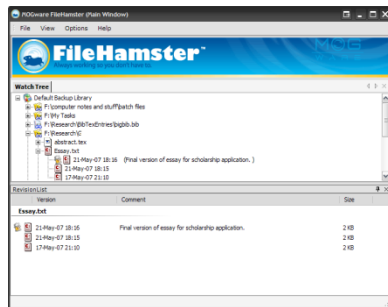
MOGware FileHamster (Plain Window)

File View Options Help

FileHamster™

Always looking out for your files!

MOG

Watch Tree

Default Backup Library
F:\computer notes and stuff\batch files
F:\My Tasks
F:\Research\BibTexEntries\bigbib.bib
F:\Research\
abstract.tex
Essay.txt
21-May-07 18:16 (Final version of essay for scholarship application. )
21-May-07 18:15
17-May-07 21:10

RevisionList

| Version | Comment | Size |
|---|---|---|
| Essay.txt | | |
| 21-May-07 18:16 | Final version of essay for scholarship application. | 2 KB |
| 21-May-07 18:15 | | 2 KB |
| 17-May-07 21:10 | | 2 KB |